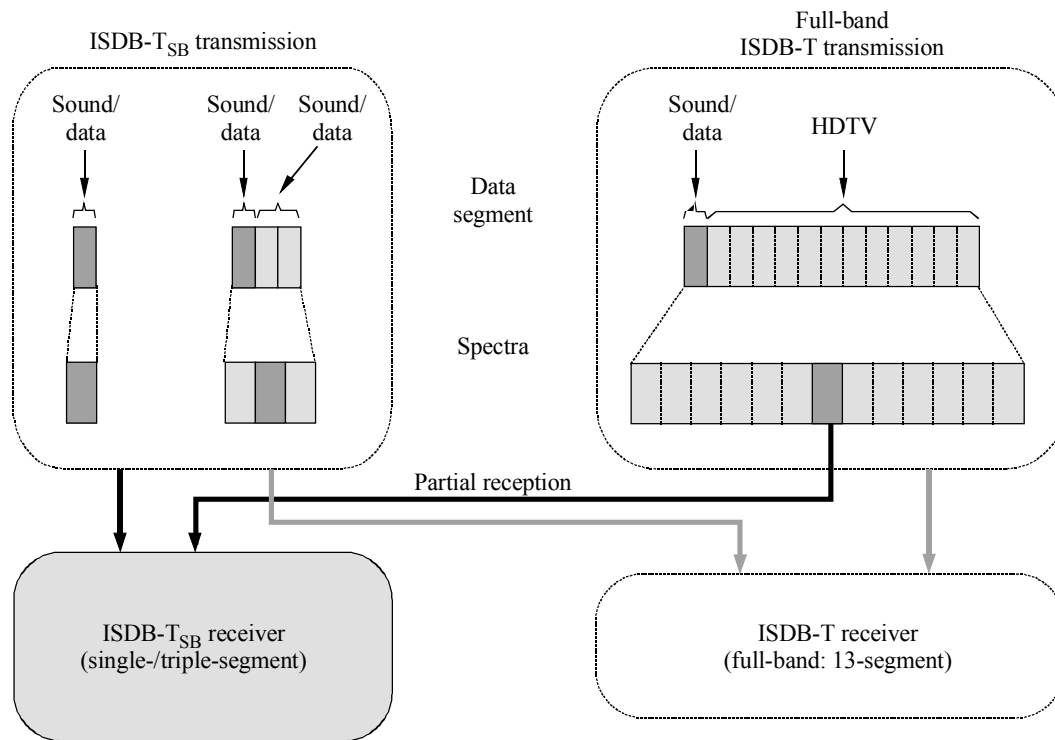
ISDB-T$_{SB}$ transmission

Full-band ISDB-T transmission

Sound/ data

Sound/ data

Sound/ data

Sound/ data

HDTV

Data segment

Spectra

Partial reception

ISDB-T$_{SB}$ receiver (single-/triple-segment)

ISDB-T receiver (full-band: 13-segment)